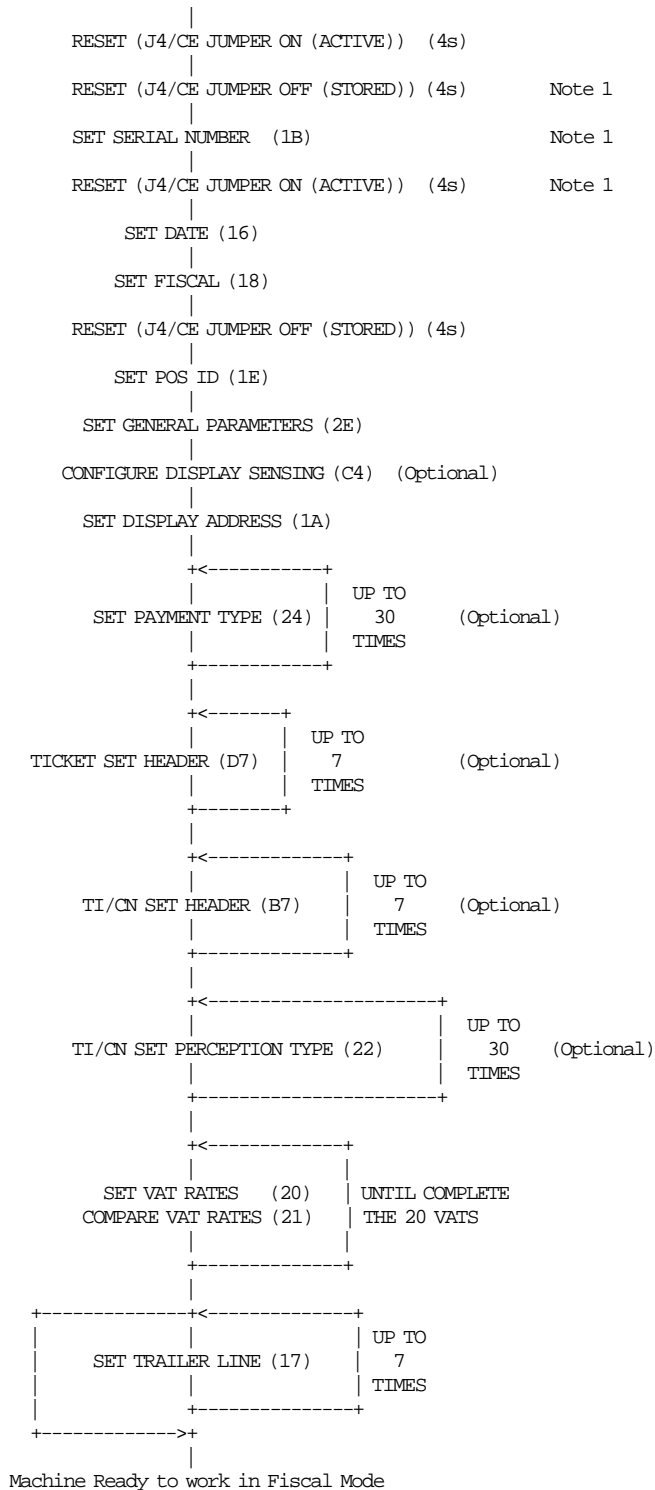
RESET (J4/CE JUMPER ON (ACTIVE)) (4s)

RESET (J4/CE JUMPER OFF (STORED)) (4s) Note 1

SET SERIAL NUMBER (1B) Note 1

RESET (J4/CE JUMPER ON (ACTIVE)) (4s) Note 1

SET DATE (16)

SET FISCAL (18)

RESET (J4/CE JUMPER OFF (STORED)) (4s)

SET POS ID (1E)

SET GENERAL PARAMETERS (2E)

CONFIGURE DISPLAY SENSING (C4) (Optional)

SET DISPLAY ADDRESS (1A)

SET PAYMENT TYPE (24) UP TO 30 TIMES (Optional)

TICKET SET HEADER (D7) UP TO 7 TIMES (Optional)

TI/CN SET HEADER (B7) UP TO 7 TIMES (Optional)

TI/CN SET PERCEPTION TYPE (22) UP TO 30 TIMES (Optional)

SET VAT RATES (20)
COMPARE VAT RATES (21) UNTIL COMPLETE THE 20 VATS

SET TRAILER LINE (17) UP TO 7 TIMES

Machine Ready to work in Fiscal Mode